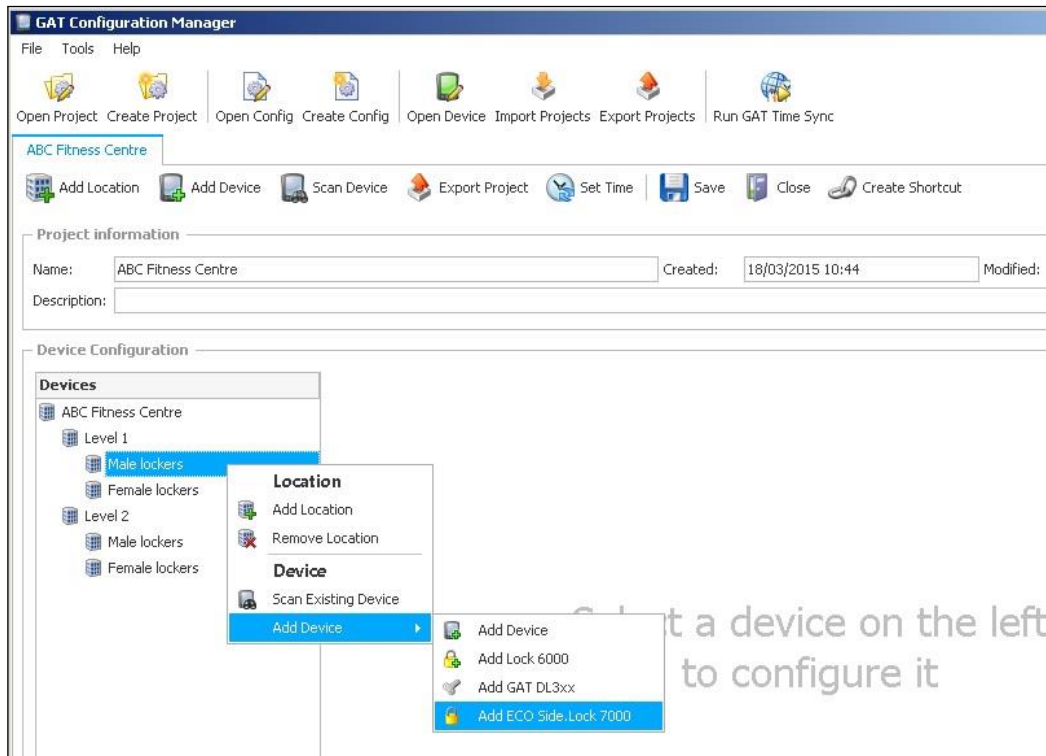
GAT Configuration Manager

File Tools Help

Open Project Create Project Open Config Create Config Open Device Import Projects Export Projects Run GAT Time Sync

ABC Fitness Centre

Add Location Add Device Scan Device Export Project Set Time Save Close Create Shortcut

Project information

Name: ABC Fitness Centre Created: 18/03/2015 10:44 Modified:

Description:

Device Configuration

Devices

ABC Fitness Centre
Level 1
Male lockers
Female lockers
Level 2
Male lockers
Female lockers

Location
Add Location
Remove Location
Device
Scan Existing Device
Add Device

Add Device
Add Lock 6000
Add GAT DL3xx
Add ECO Side.Lock 7000

S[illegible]t a device on the left to configure it